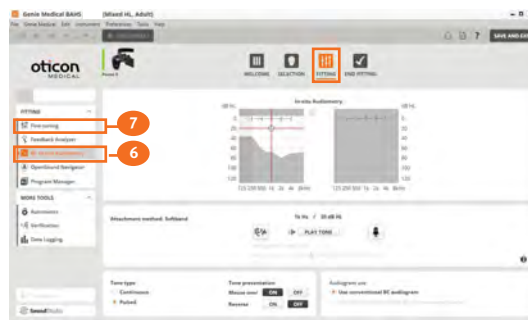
Genie Medical BAHS (Mixed HL, Adult)

File Genie Medical Edit Instrument Preferences Tools Help

SAVE AND EXIT

oticon MEDICAL

Ponto 5

WELCOME SELECTION FITTING END FITTING

FITTING

Fine-tuning

7

Feedback Analyzer

In-situ Audiometry

6

OpenSound Navigator

Program Manager

MORE TOOLS

Automatics

Verification

Data Logging

In-situ Audiometry

dB HL

dB HL

125 250 500 1k 2k 4k (kHz)

125 250 500 1k 2k 4k (kHz)

Attachment method: Softband

1k Hz / 20 dB HL

PLAY TONE

Tone type

Continuous

Pulsed

Tone presentation

Mouse over ON OFF

Reverse ON OFF

Audiogram use

Use conventional BC audiogram

SoundStudio